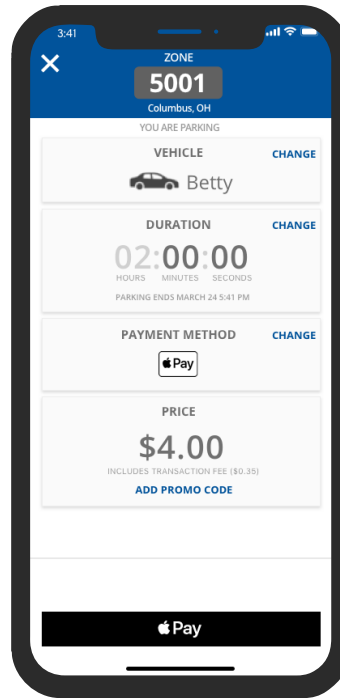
3:41

ZONE
5001
Columbus, OH

YOU ARE PARKING

VEHICLE
CHANGE
Betty

DURATION
CHANGE
02:00:00
HOURS MINUTES SECONDS
PARKING ENDS MARCH 24 5:41 PM

PAYMENT METHOD
CHANGE
Pay

PRICE
$4.00
INCLUDES TRANSACTION FEE ($0.35)
ADD PROMO CODE

Pay